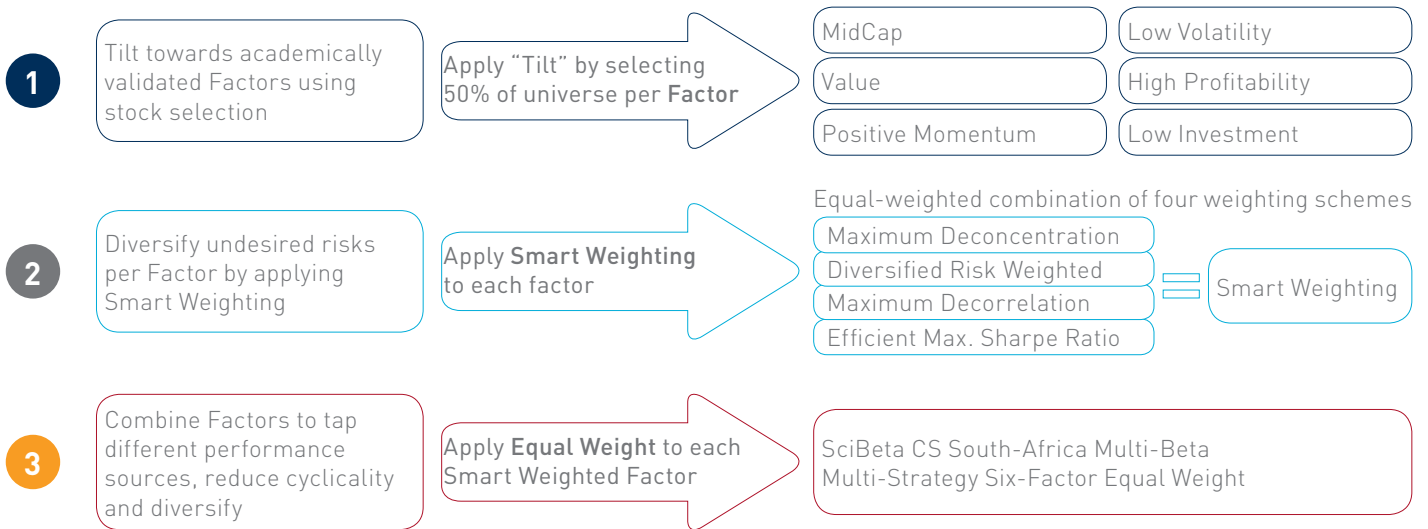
1

Tilt towards academically validated Factors using stock selection

Apply “Tilt” by selecting 50% of universe per Factor

MidCap

Low Volatility

Value

High Profitability

Positive Momentum

Low Investment

2

Diversify undesired risks per Factor by applying Smart Weighting

Apply Smart Weighting to each factor

Equal-weighted combination of four weighting schemes

Maximum Deconcentration

Diversified Risk Weighted

Maximum Decorrelation

Efficient Max. Sharpe Ratio

=

Smart Weighting

3

Combine Factors to tap different performance sources, reduce cyclicality and diversify

Apply Equal Weight to each Smart Weighted Factor

SciBeta CS South-Africa Multi-Beta Multi-Strategy Six-Factor Equal Weight